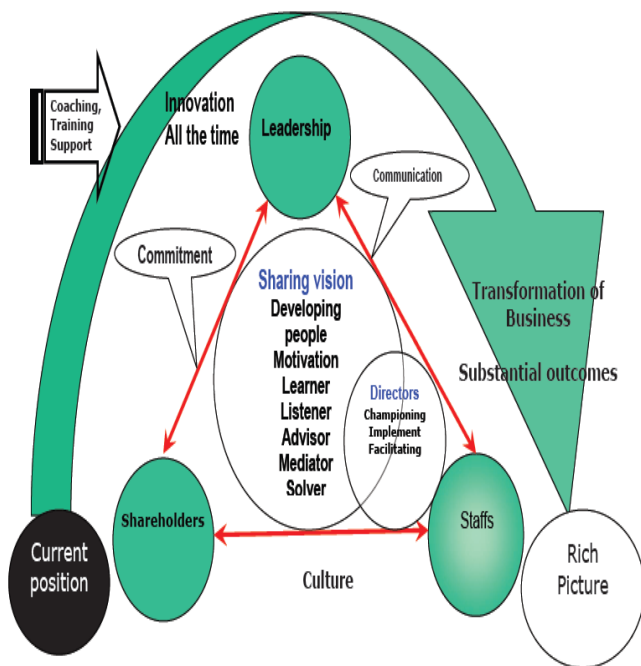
Coaching, Training Support

Innovation All the time

Leadership

Communication

Commitment

Sharing vision
Developing people
Motivation
Learner
Listener
Advisor
Mediator
Solver

Directors
Championing
Implement
Facilitating

Transformation of Business

Substantial outcomes

Shareholders

Staffs

Current position

Culture

Rich Picture